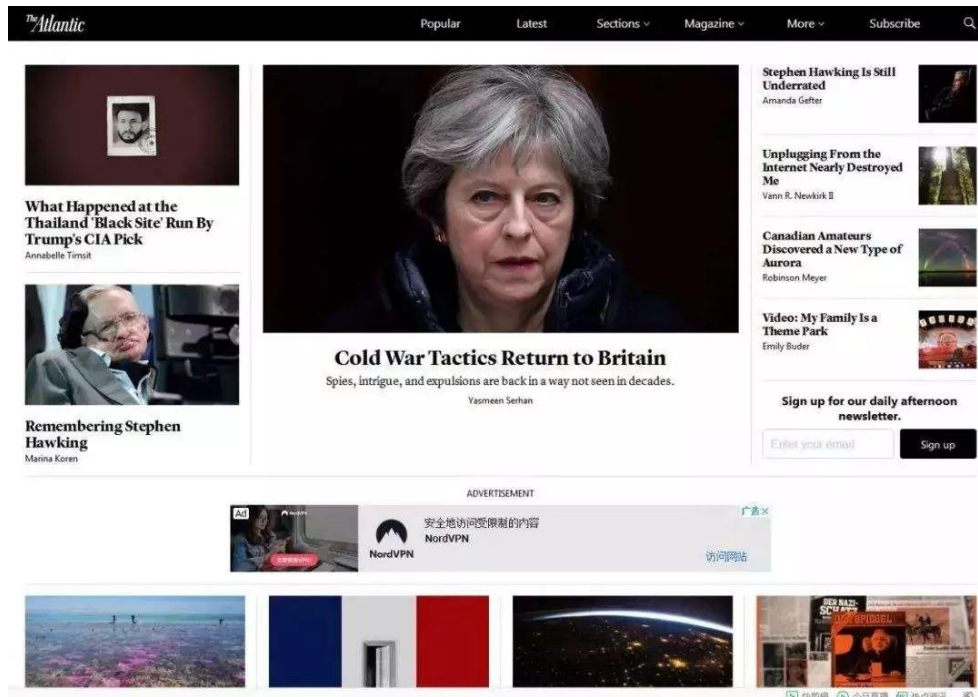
The Atlantic

Popular Latest Sections Magazine More Subscribe

What Happened at the Thailand 'Black Site' Run By Trump's CIA Pick
Annabelle Timsit

Remembering Stephen Hawking
Marina Koren

Cold War Tactics Return to Britain
Spies, intrigue, and expulsions are back in a way not seen in decades.
Yasmeen Serhan

Stephen Hawking Is Still Underrated
Amanda Gefter

Unplugging From the Internet Nearly Destroyed Me
Vann R. Newkirk II

Canadian Amateurs Discovered a New Type of Aurora
Robinson Meyer

Video: My Family Is a Theme Park
Emily Buder

Sign up for our daily afternoon newsletter.

Enter your email

Sign up

ADVERTISEMENT

Ad

广告

安全地访问受限制的内容
NordVPN

NordVPN

访问网站